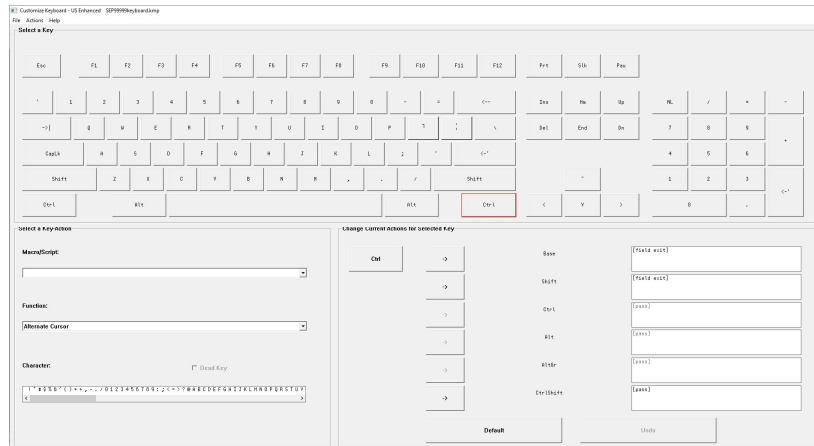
Customize Keyboard - US Enhanced SEP99999keyboard.kmp
File Actions Help
Select a Key

Esc F1 F2 F3 F4 F5 F6 F7 F8 F9 F10 F11 F12 Prt Slk Pau

` 1 2 3 4 5 6 7 8 9 0 - = <-- Ins Hm Up NL / * -

->| Q W E R T Y U I O P [ ] \ Del End Dn 7 8 9 +

CapLk A S D F G H J K L ; ' <-' 4 5 6

Shift Z X C V B N M , . / Shift ^ 1 2 3 <-'

Ctrl Alt Alt Ctrl < V > 0 .

Select a Key-Action

Macro/Script:

Function:

Alternate Cursor

Character:

Dead Key

! " # $ % & ' ( ) * + , - . / 0 1 2 3 4 5 6 7 8 9 : ; < = > ? @ A B C D E F G H I J K L M N O P Q R S T U V

Change Current Actions for Selected Key

Ctrl

->

->

->

->

->

->

Base [field exit]

Shift [field exit]

Ctrl [pass]

Alt [pass]

AltGr [pass]

CtrlShift [pass]

Default

Undo